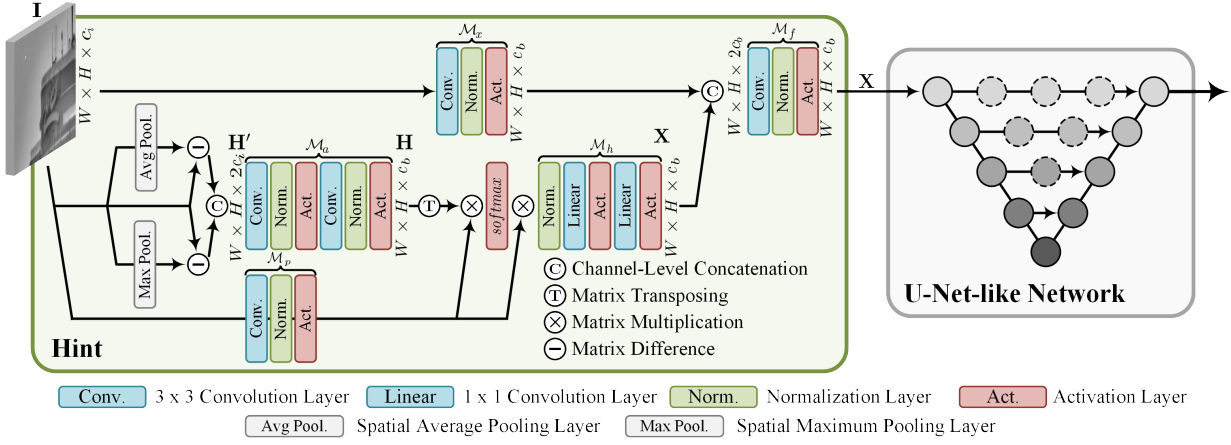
$\mathbf{I}$

$W \times H \times c_i$

$\mathcal{M}_x$

Conv. Norm. Act.

$W \times H \times c_b$

$\mathcal{M}_f$

$W \times H \times 2c_b$

Conv. Norm. Act.

$W \times H \times c_b$

$\mathbf{X}$

Avg Pool.

Max Pool.

$\mathbf{H}'$

$W \times H \times 2c_i$

$\mathcal{M}_a$

Conv. Norm. Act. Conv. Norm. Act.

$\mathbf{H}$

$W \times H \times c_b$

$softmax$

$\mathcal{M}_h$

$\mathbf{X}$

Norm. Linear Act. Linear Act.

$W \times H \times c_b$

$\mathcal{M}_p$

Conv. Norm. Act.

C Channel-Level Concatenation

T Matrix Transposing

⊗ Matrix Multiplication

− Matrix Difference

Hint

U-Net-like Network

Conv. 3 x 3 Convolution Layer  Linear 1 x 1 Convolution Layer  Norm. Normalization Layer  Act. Activation Layer

Avg Pool. Spatial Average Pooling Layer  Max Pool. Spatial Maximum Pooling Layer